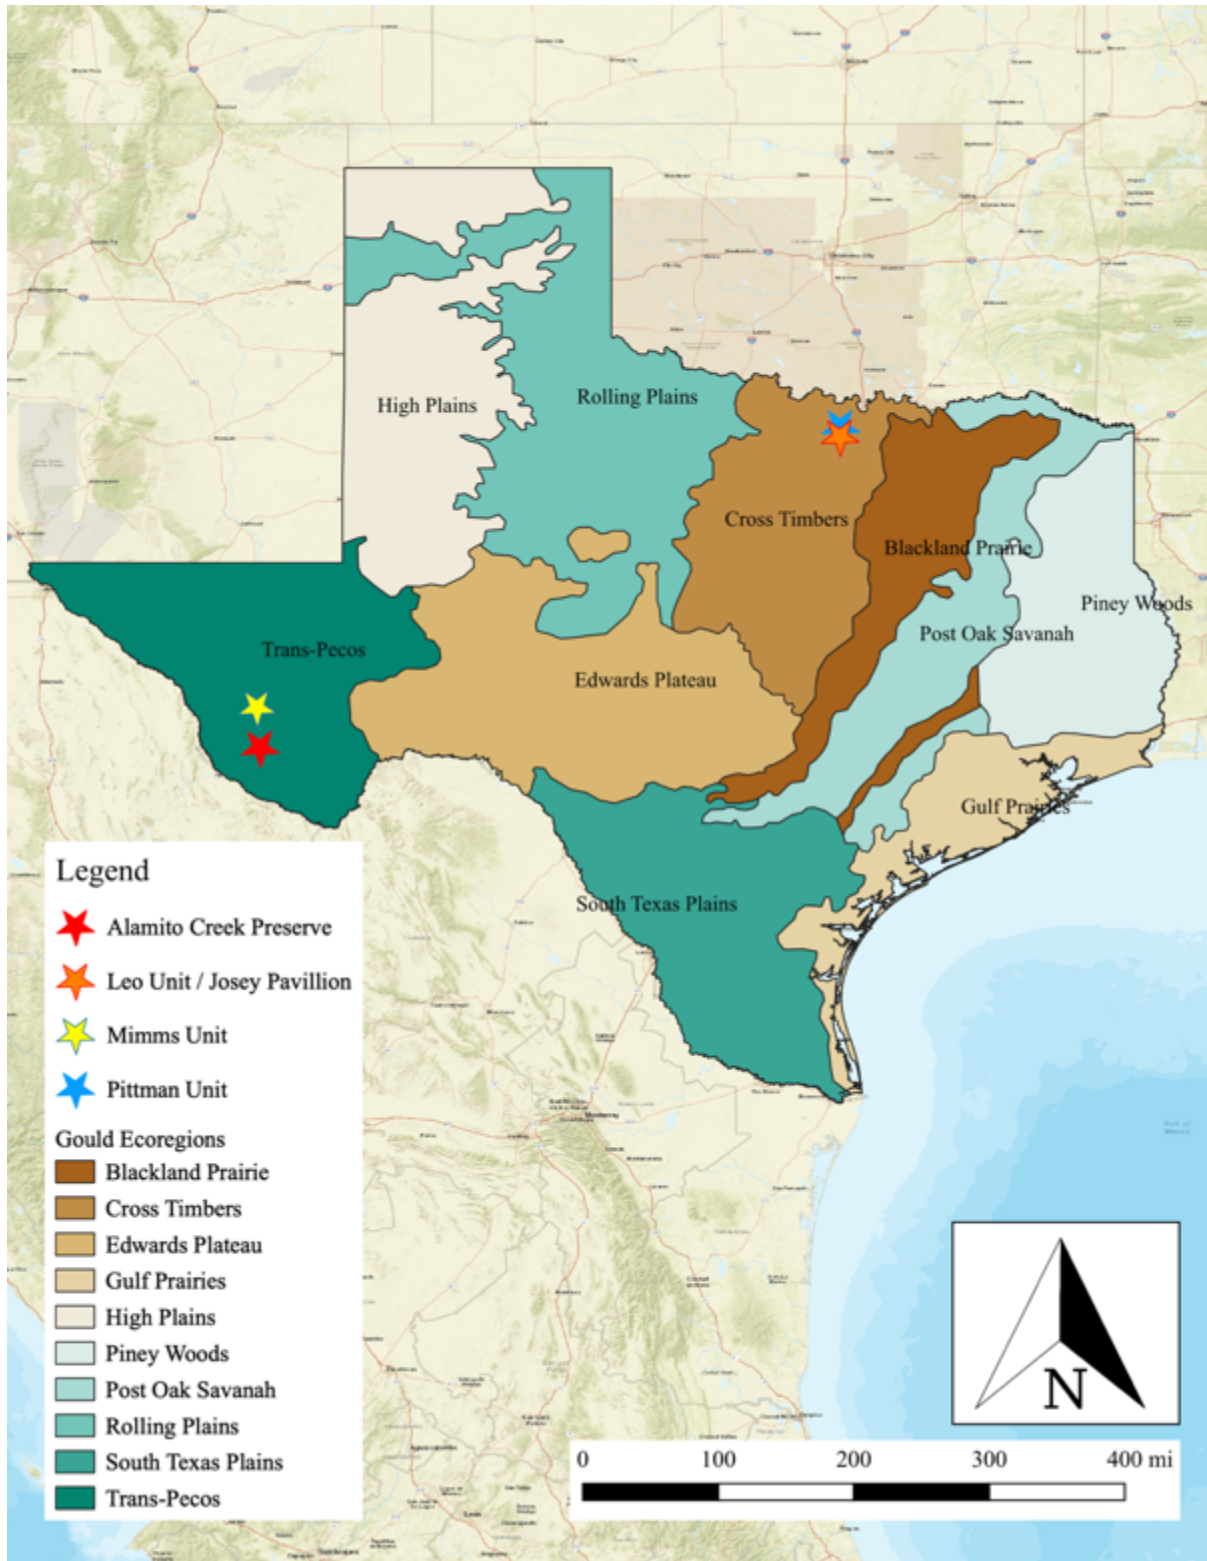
High Plains

Rolling Plains

Cross Timbers

Blackland Prairie

Piney Woods

Post Oak Savanah

Trans-Pecos

Edwards Plateau

Gulf Prairies

South Texas Plains

Legend

Alamito Creek Preserve

Leo Unit / Josey Pavillion

Mimms Unit

Pittman Unit

Gould Ecoregions

Blackland Prairie

Cross Timbers

Edwards Plateau

Gulf Prairies

High Plains

Piney Woods

Post Oak Savanah

Rolling Plains

South Texas Plains

Trans-Pecos

N

0 100 200 300 400 mi